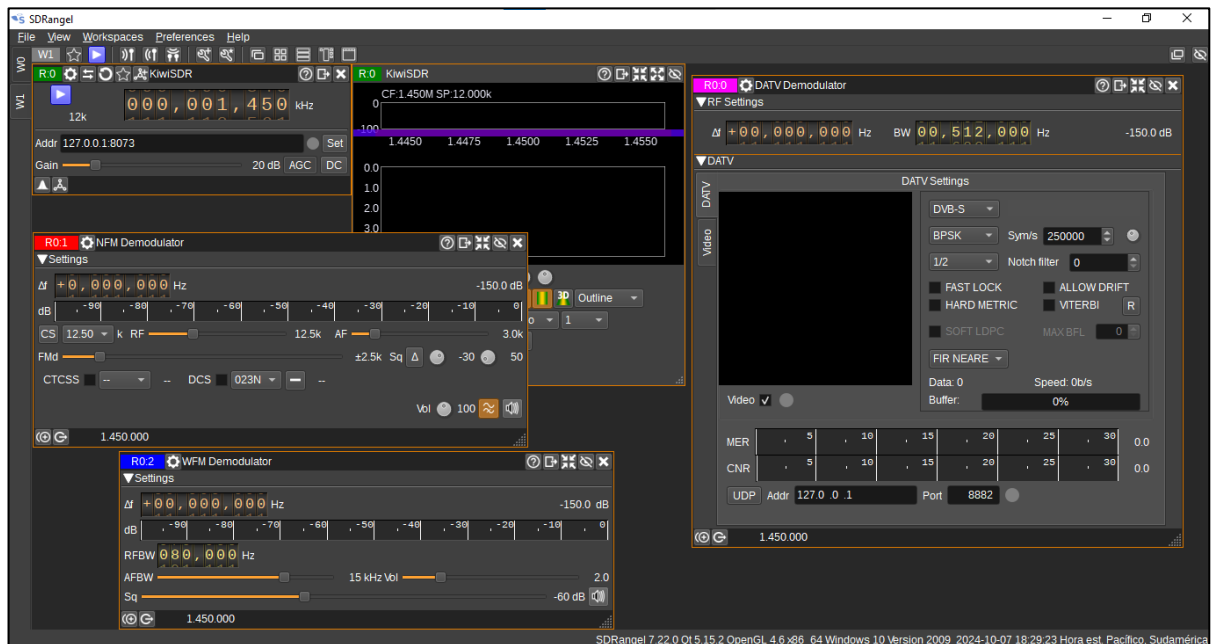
SDRangel

File View Workspaces Preferences Help

W1

W0 W1

R:0 KiwiSDR

12k

000,001,450 kHz

Addr 127.0.0.1:8073 Set

Gain 20 dB AGC DC

R:0 KiwiSDR

CF:1.450M SP:12.000k

0

-100

1.4450 1.4475 1.4500 1.4525 1.4550

0.0
1.0
2.0
3.0

Outline

1

R:1 NFM Demodulator

Settings

Δf +0,000,000 Hz -150.0 dB

dB -90 -80 -70 -60 -50 -40 -30 -20 -10 0

CS 12.50 k RF 12.5k AF 3.0k

FMd ±2.5k Sq Δ -30 50

CTCSS -- -- DCS 023N --

Vol 100

1.450.000

R:2 WFM Demodulator

Settings

Δf +00,000,000 Hz -150.0 dB

dB -90 -80 -70 -60 -50 -40 -30 -20 -10 0

RFBW 080,000 Hz

AFBW 15 kHz Vol 2.0

Sq -60 dB

1.450.000

R0:0 DATV Demodulator

RF Settings

Δf +00,000,000 Hz BW 00,512,000 Hz -150.0 dB

DATV

DATV Settings

DATV

Video

DVB-S

BPSK Sym/s 250000

1/2 Notch filter 0

FAST LOCK ALLOW DRIFT

HARD METRIC VITERBI R

SOFT LDPC MAX BFL 0

FIR NEARE

Data: 0 Speed: 0b/s

Buffer: 0%

Video ✓

MER 5 10 15 20 25 30 0.0

CNR 5 10 15 20 25 30 0.0

UDP Addr 127.0 .0 .1 Port 8882

1.450.000

SDRangel 7.22.0 Qt 5.15.2 OpenGL 4.6 x86_64 Windows 10 Version 2009 2024-10-07 18:29:23 Hora est. Pacífico, Sudamérica